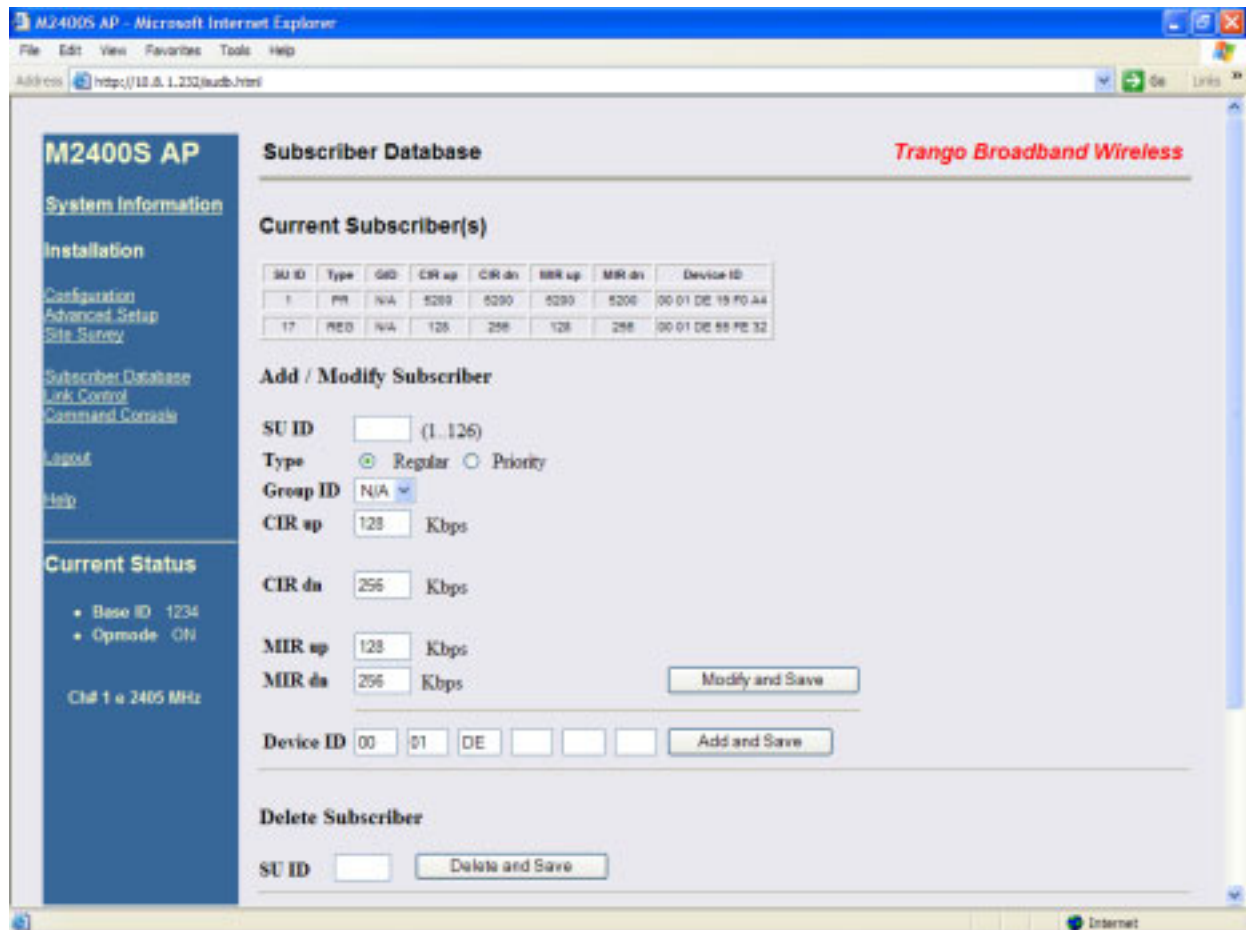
M2400S AP - Microsoft Internet Explorer

File Edit View Favorites Tools Help

Address http://10.0.1.232/sudb.html

Go Links »

M2400S AP

System Information

Installation

Configuration
Advanced Setup
Site Survey

Subscriber Database
Link Control
Command Console

Logout

Help

Current Status

• Base ID 1234
• Opmode ON

Ch# 1 @ 2405 MHz

Subscriber Database

Trango Broadband Wireless

Current Subscriber(s)

| SU ID | Type | GID | CIR up | CIR dn | MIR up | MIR dn | Device ID |
|---|---|---|---|---|---|---|---|
| 1 | PR | N/A | 5200 | 5200 | 5200 | 5200 | 00 01 DE 19 F0 A4 |
| 17 | REG | N/A | 128 | 256 | 128 | 256 | 00 01 DE 55 FE 32 |

Add / Modify Subscriber

SU ID (1..126)

Type Regular Priority

Group ID N/A

CIR up 128 Kbps

CIR dn 256 Kbps

MIR up 128 Kbps

MIR dn 256 Kbps

Modify and Save

Device ID 00 01 DE

Add and Save

Delete Subscriber

SU ID

Delete and Save

Internet